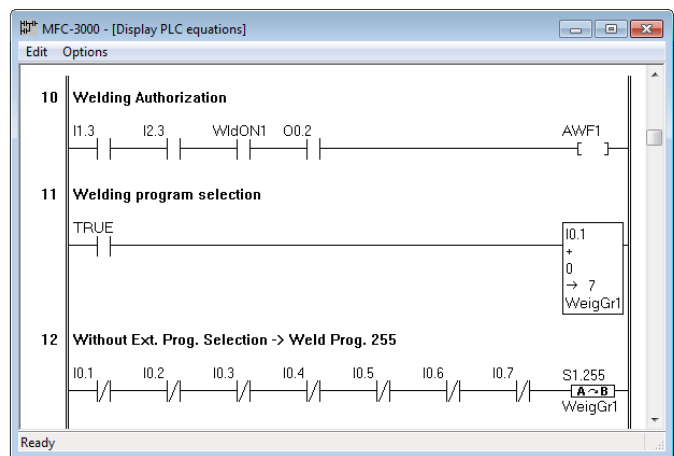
MFC-3000 - [Display PLC equations]

Edit Options

10 Welding Authorization

I1.3 I2.3 WldON1 O0.2 AWF1

11 Welding program selection

TRUE

I0.1
+
0
→ 7
WeigGr1

12 Without Ext. Prog. Selection -> Weld Prog. 255

I0.1 I0.2 I0.3 I0.4 I0.5 I0.6 I0.7 S1.255
A ~ B
WeigGr1

Ready